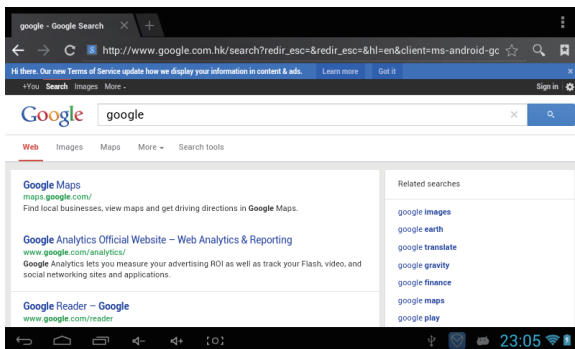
google - Google Search ×

http://www.google.com.hk/search?redir_esc=&redir_esc=&hl=en&client=ms-android-gc

Hi there. Our new Terms of Service update how we display your information in content & ads. Learn more Got it ×

+You Search Images More - Sign in

Google google

Web Images Maps More Search tools

Google Maps
maps.google.com/
Find local businesses, view maps and get driving directions in Google Maps.

Google Analytics Official Website – Web Analytics & Reporting
www.google.com/analytics/
Google Analytics lets you measure your advertising ROI as well as track your Flash, video, and social networking sites and applications.

Google Reader – Google
www.google.com/reader

Related searches
google images
google earth
google translate
google gravity
google finance
google maps
google play

23:05